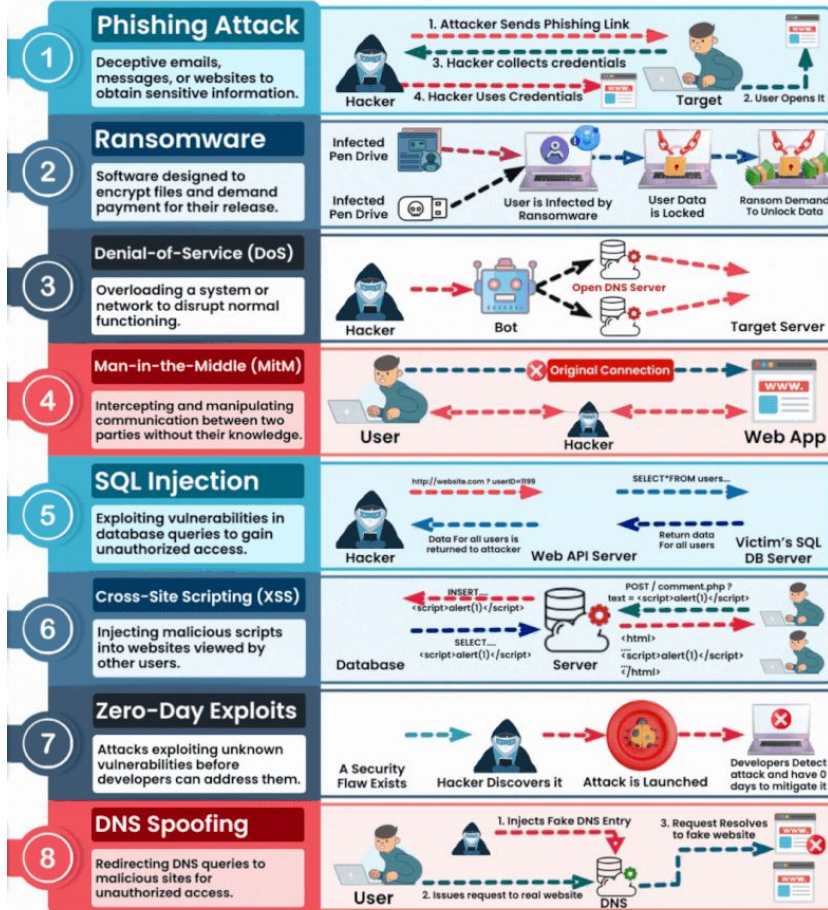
1

Phishing Attack

Deceptive emails, messages, or websites to obtain sensitive information.

1. Attacker Sends Phishing Link

3. Hacker collects credentials

4. Hacker Uses Credentials

Hacker

Target

2. User Opens It

www.

2

Ransomware

Software designed to encrypt files and demand payment for their release.

Infected Pen Drive

Infected Pen Drive

User is Infected by Ransomware

User Data is Locked

Ransom Demand To Unlock Data

3

Denial-of-Service (DoS)

Overloading a system or network to disrupt normal functioning.

Hacker

Bot

Open DNS Server

Target Server

4

Man-in-the-Middle (MitM)

Intercepting and manipulating communication between two parties without their knowledge.

Original Connection

User

Hacker

Web App

www.

5

SQL Injection

Exploiting vulnerabilities in database queries to gain unauthorized access.

http://website.com ? userID=1199

SELECT*FROM users...

Data For all users is returned to attacker

Return data For all users

Hacker

Web API Server

Victim's SQL DB Server

6

Cross-Site Scripting (XSS)

Injecting malicious scripts into websites viewed by other users.

INSERT....
<script>alert(1)</script>

POST / comment.php ?
text = <script>alert(1)</script>

SELECT....
<script>alert(1)</script>

<html>
....
<script>alert(1)</script>
</html>

Database

Server

7

Zero-Day Exploits

Attacks exploiting unknown vulnerabilities before developers can address them.

A Security Flaw Exists

Hacker Discovers it

Attack is Launched

Developers Detect attack and have 0 days to mitigate it

8

DNS Spoofing

Redirecting DNS queries to malicious sites for unauthorized access.

1. Injects Fake DNS Entry

3. Request Resolves to fake website

2. Issues request to real website

User

DNS

www.

www.